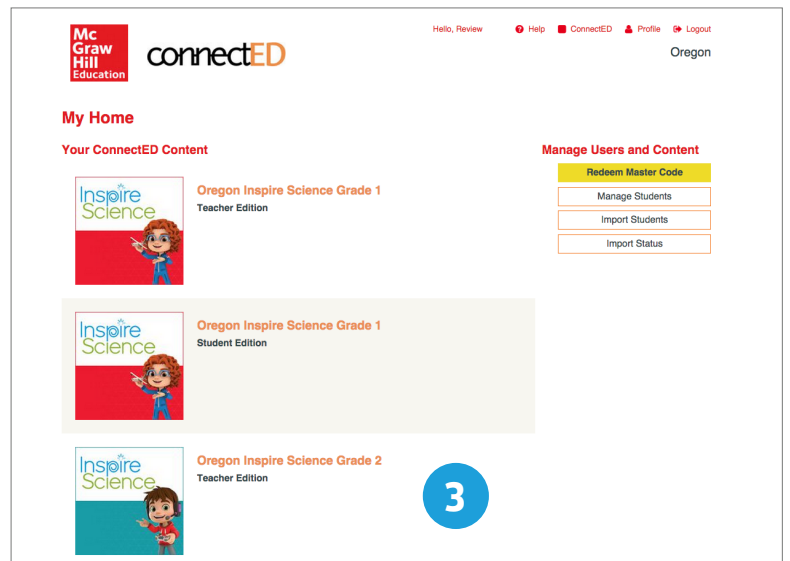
Mc Graw Hill Education

connectED

Hello, Review

Help ConnectED Profile Logout

Oregon

My Home

Your ConnectED Content

Inspire Science

Oregon Inspire Science Grade 1

Teacher Edition

Inspire Science

Oregon Inspire Science Grade 1

Student Edition

Inspire Science

Oregon Inspire Science Grade 2

Teacher Edition

3

Manage Users and Content

Redeem Master Code

Manage Students

Import Students

Import Status